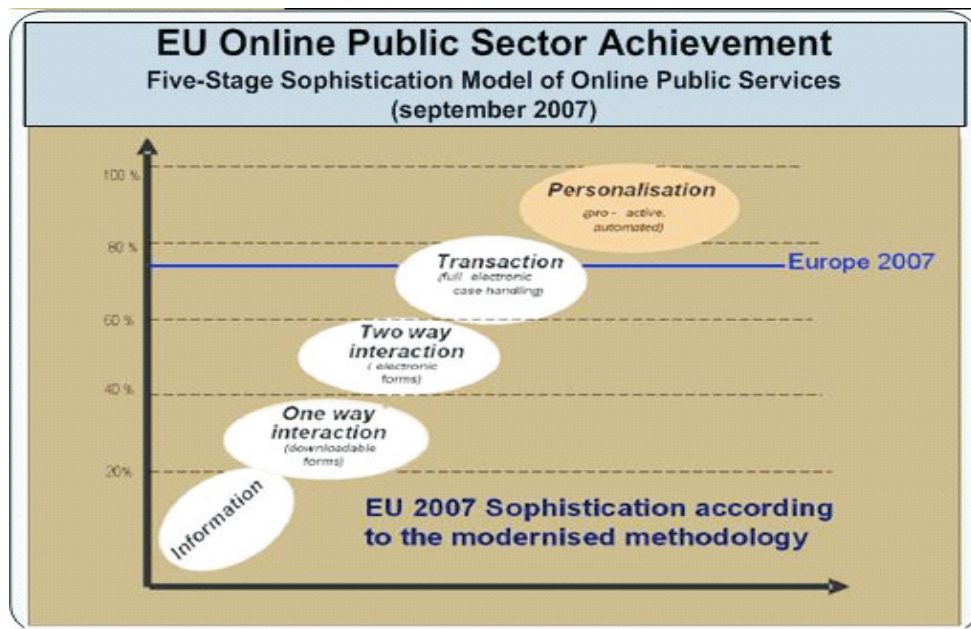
EU Online Public Sector Achievement
Five-Stage Sophistication Model of Online Public Services
(september 2007)

100 %
80 %
60 %
40 %
20%

Personalisation
(pro - active, automated)

Transaction
(full electronic case handling)

Europe 2007

Two way interaction
( electronic forms)

One way interaction
(downloadable forms)

Information

EU 2007 Sophistication according to the modernised methodology